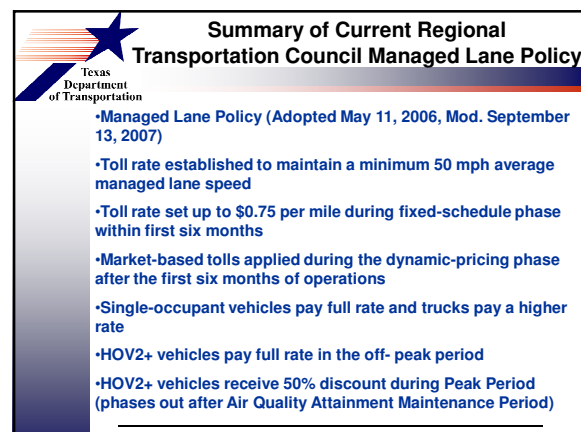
Texas Department of Transportation

Summary of Current Regional Transportation Council Managed Lane Policy

•Managed Lane Policy (Adopted May 11, 2006, Mod. September 13, 2007)

•Toll rate established to maintain a minimum 50 mph average managed lane speed

•Toll rate set up to $0.75 per mile during fixed-schedule phase within first six months

•Market-based tolls applied during the dynamic-pricing phase after the first six months of operations

•Single-occupant vehicles pay full rate and trucks pay a higher rate

•HOV2+ vehicles pay full rate in the off- peak period

•HOV2+ vehicles receive 50% discount during Peak Period (phases out after Air Quality Attainment Maintenance Period)